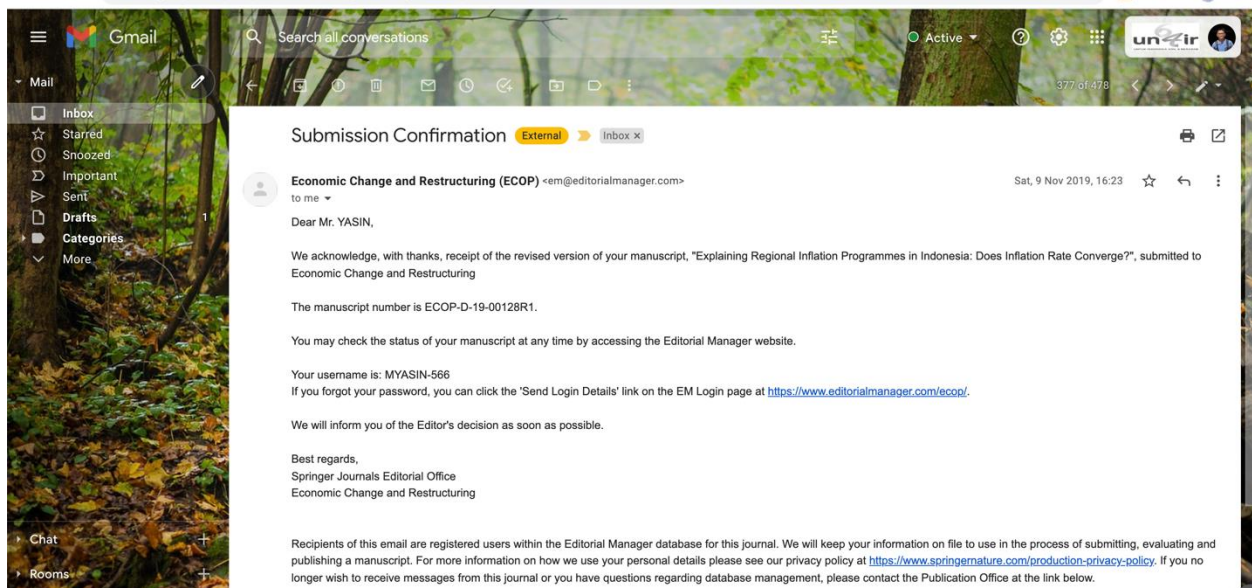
Gmail

Search all conversations

Active

unair

Mail

Inbox
Starred
Snoozed
Important
Sent
Drafts 1
Categories
More

377 of 478

Submission Confirmation External Inbox ×

Economic Change and Restructuring (ECOP) <em@editorialmanager.com>
to me

Sat, 9 Nov 2019, 16:23

Dear Mr. YASIN,

We acknowledge, with thanks, receipt of the revised version of your manuscript, "Explaining Regional Inflation Programmes in Indonesia: Does Inflation Rate Converge?", submitted to Economic Change and Restructuring

The manuscript number is ECOP-D-19-00128R1.

You may check the status of your manuscript at any time by accessing the Editorial Manager website.

Your username is: MYASIN-566
If you forgot your password, you can click the 'Send Login Details' link on the EM Login page at https://www.editorialmanager.com/ecop/.

We will inform you of the Editor's decision as soon as possible.

Best regards,
Springer Journals Editorial Office
Economic Change and Restructuring

Recipients of this email are registered users within the Editorial Manager database for this journal. We will keep your information on file to use in the process of submitting, evaluating and publishing a manuscript. For more information on how we use your personal details please see our privacy policy at https://www.springernature.com/production-privacy-policy. If you no longer wish to receive messages from this journal or you have questions regarding database management, please contact the Publication Office at the link below.

Chat
Rooms